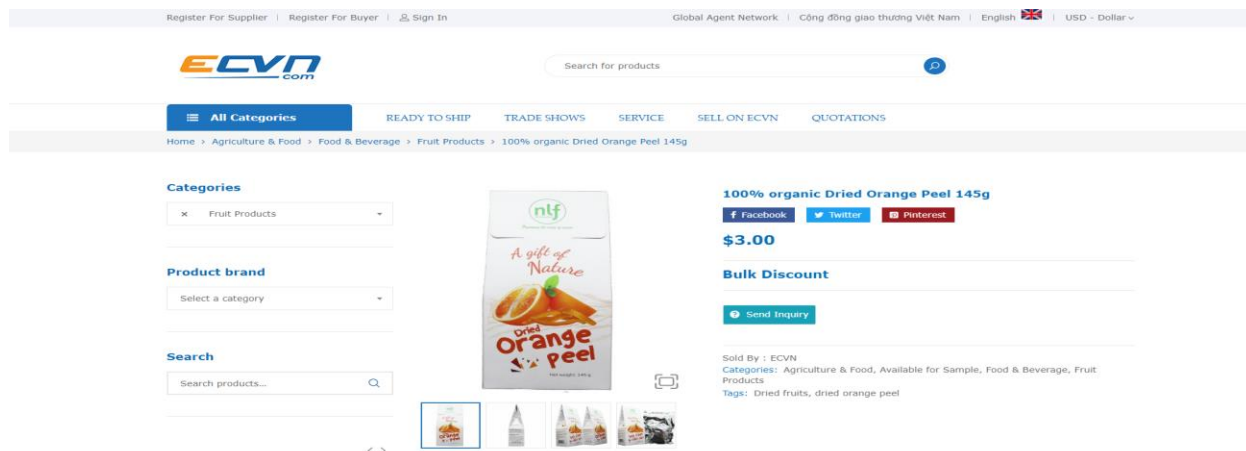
Register For Supplier | Register For Buyer | Sign In

Global Agent Network | Cộng đồng giao thương Việt Nam | English | USD - Dollar

ECVN com

Search for products

All Categories

READY TO SHIP TRADE SHOWS SERVICE SELL ON ECVN QUOTATIONS

Home › Agriculture & Food › Food & Beverage › Fruit Products › 100% organic Dried Orange Peel 145g

Categories

× Fruit Products

Product brand

Select a category

Search

Search products...

nlf

A gift of Nature

Dried Orange peel

Net weight: 145g

100% organic Dried Orange Peel 145g

Facebook Twitter Pinterest

$3.00

Bulk Discount

Send Inquiry

Sold By : ECVN

Categories: Agriculture & Food, Available for Sample, Food & Beverage, Fruit Products

Tags: Dried fruits, dried orange peel